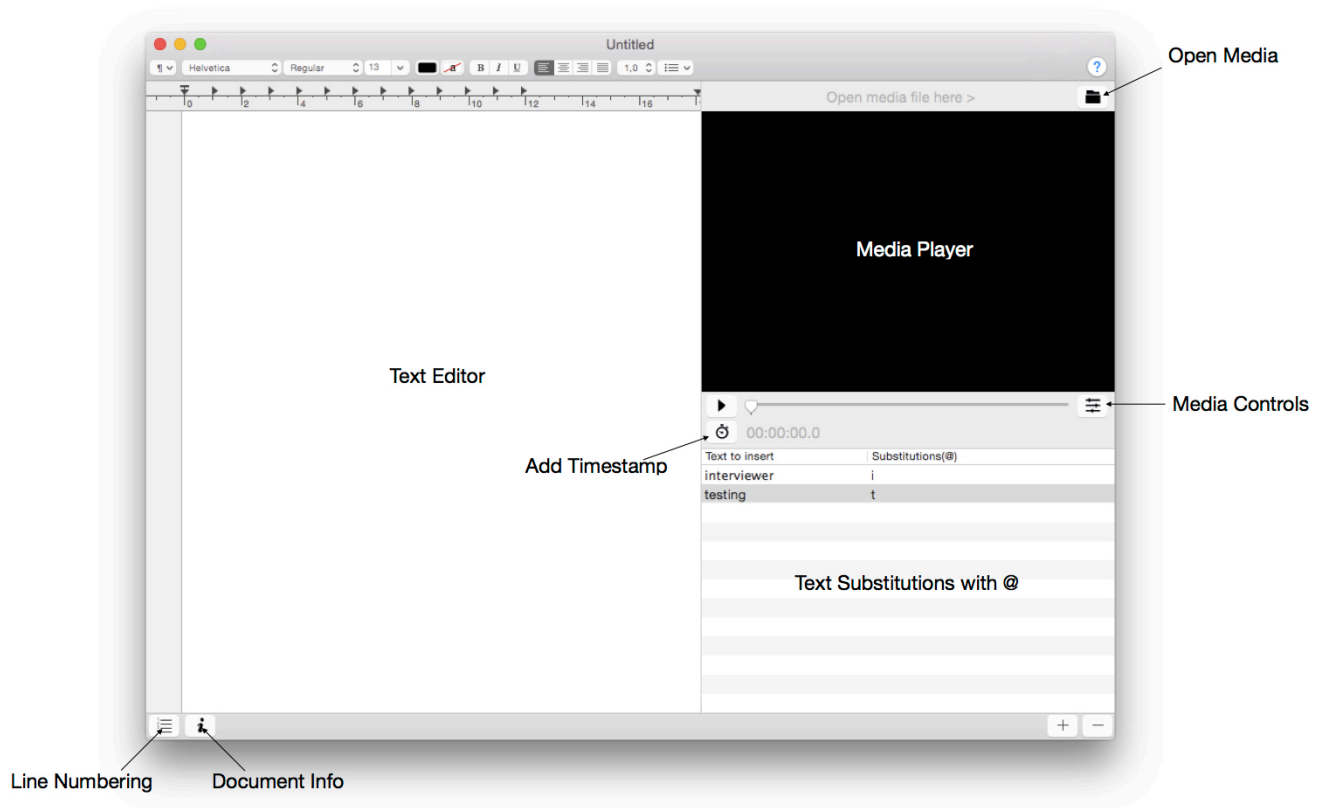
Untitled

¶ Helvetica Regular 13 a B I U 1,0

?

Open Media

0 2 4 6 8 10 12 14 16

Open media file here >

Media Player

Text Editor

Media Controls

00:00:00.0

Add Timestamp

| Text to insert | Substitutions(@) |
|---|---|
| interviewer | i |
| testing | t |

Text Substitutions with @

+ −

Line Numbering

Document Info